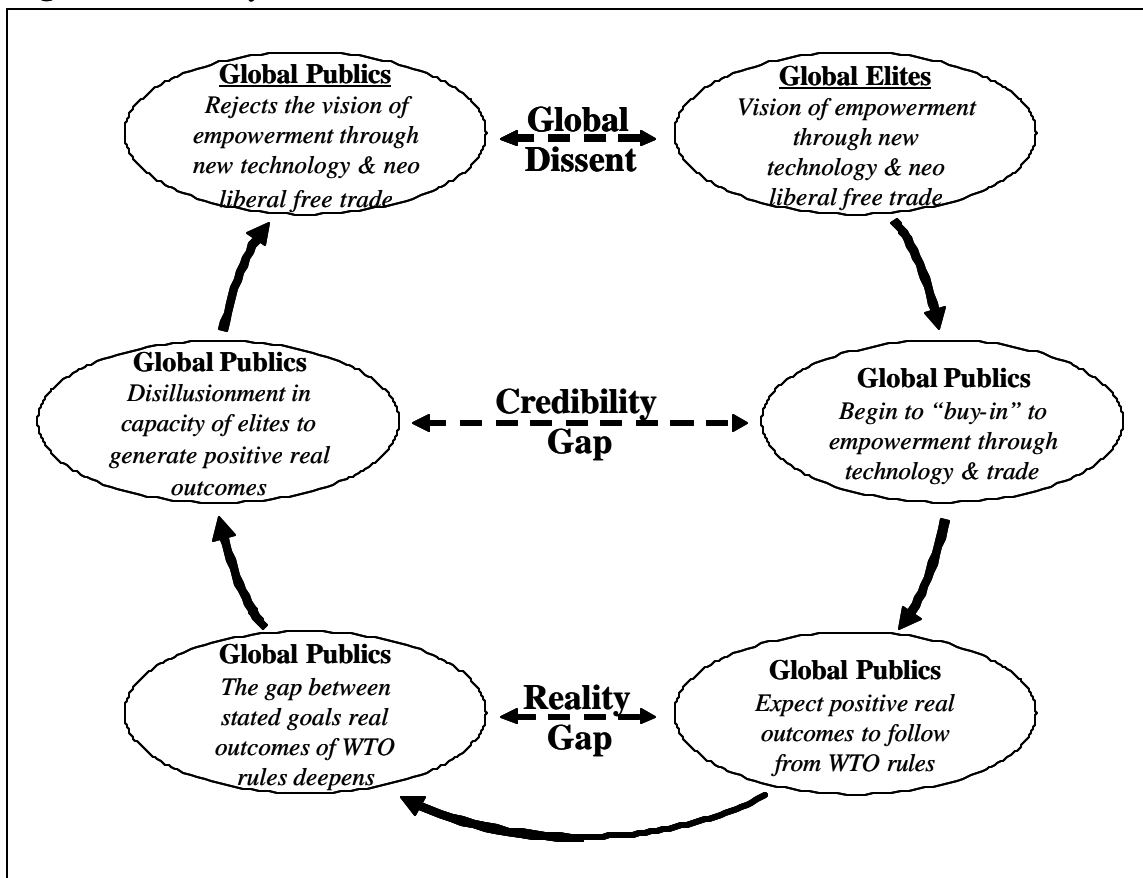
Global Publics
Rejects the vision of empowerment through new technology & neo liberal free trade

Global Dissent

Global Elites
Vision of empowerment through new technology & neo liberal free trade

Global Publics
Disillusionment in capacity of elites to generate positive real outcomes

Credibility Gap

Global Publics
Begin to "buy-in" to empowerment through technology & trade

Global Publics
The gap between stated goals real outcomes of WTO rules deepens

Reality Gap

Global Publics
Expect positive real outcomes to follow from WTO rules